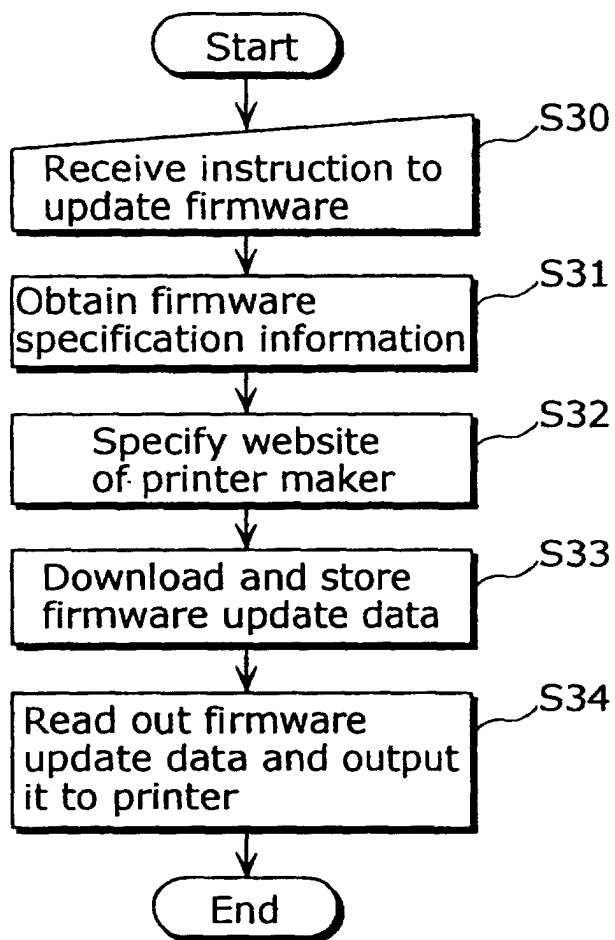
Start

S30
Receive instruction to update firmware

S31
Obtain firmware specification information

S32
Specify website of printer maker

S33
Download and store firmware update data

S34
Read out firmware update data and output it to printer

End